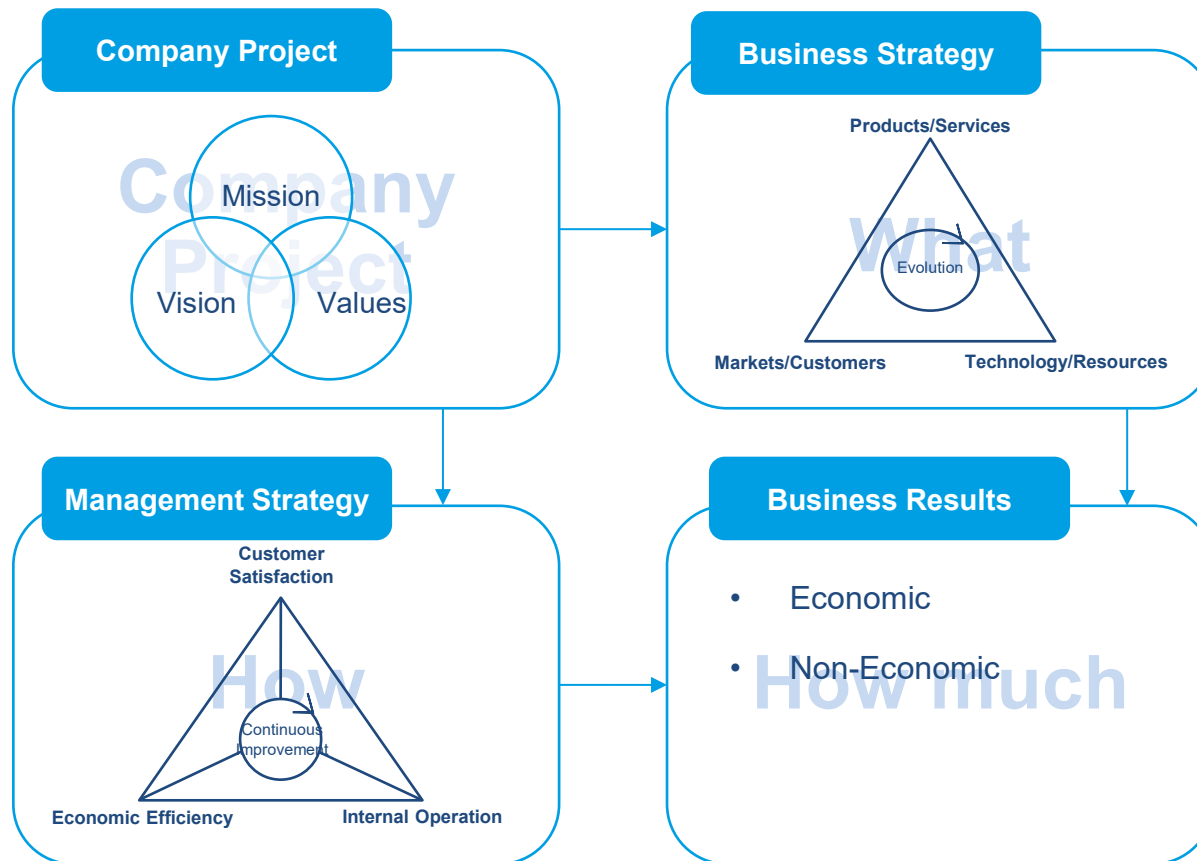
Company Project

Company Project

Mission

Vision

Values

Business Strategy

Products/Services

What

Evolution

Markets/Customers

Technology/Resources

Management Strategy

Customer Satisfaction

How

Continuous Improvement

Economic Efficiency

Internal Operation

Business Results

• Economic

• Non-Economic

How much